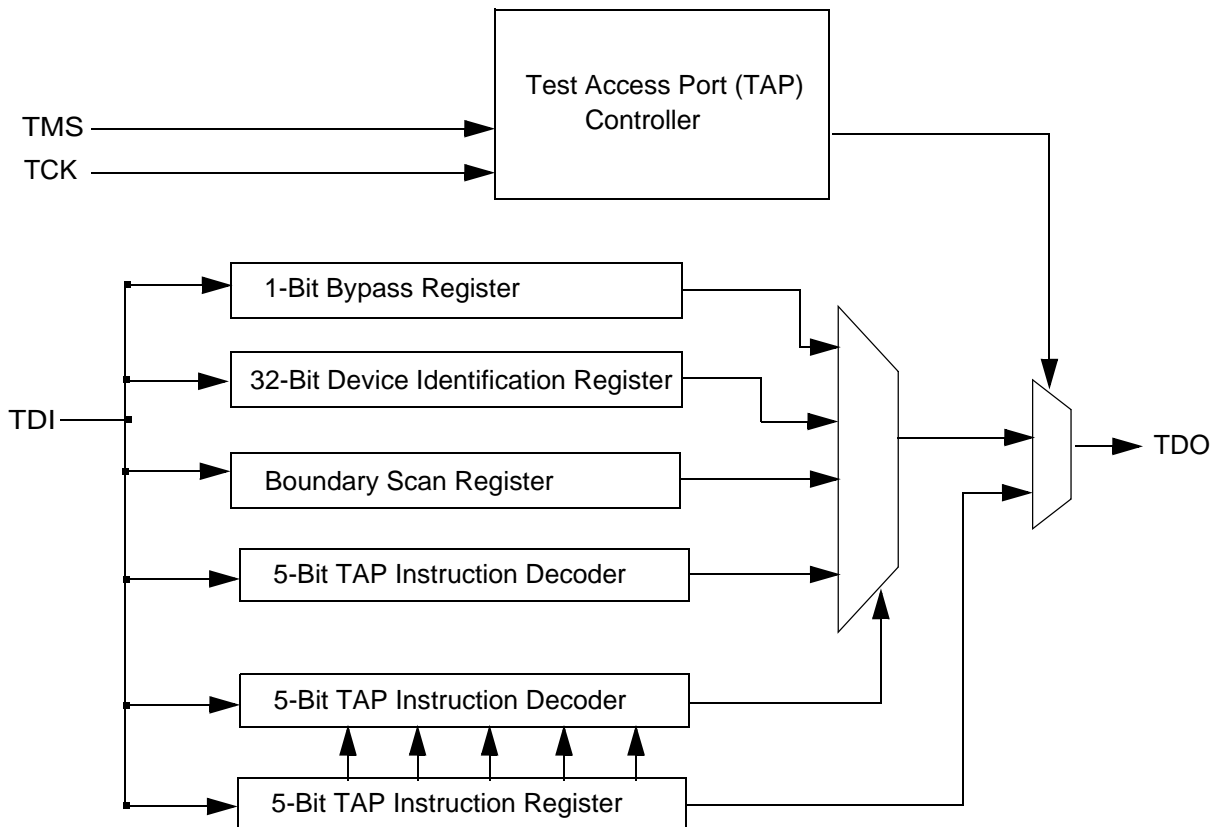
Test Access Port (TAP) Controller

TMS

TCK

1-Bit Bypass Register

32-Bit Device Identification Register

TDI

Boundary Scan Register

TDO

5-Bit TAP Instruction Decoder

5-Bit TAP Instruction Decoder

5-Bit TAP Instruction Register